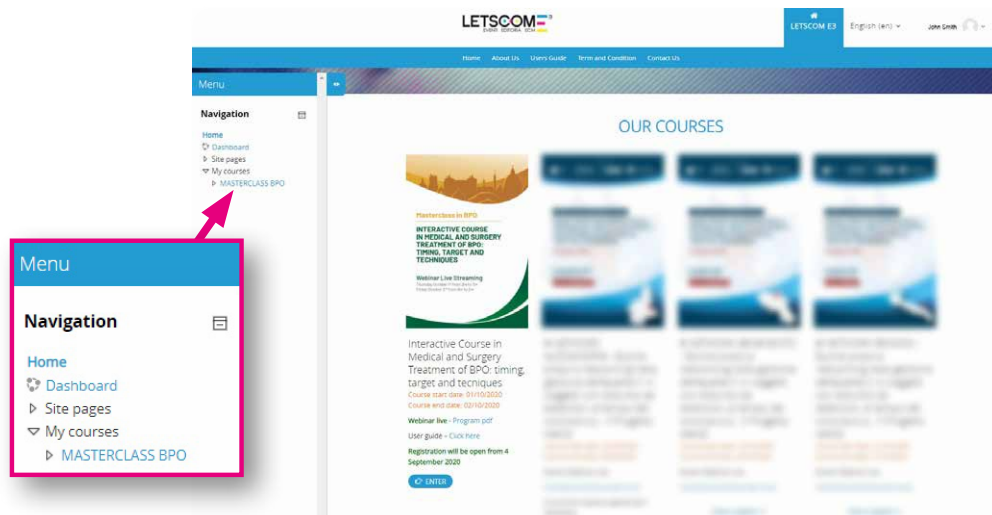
LETSCOM E3
EVENTI EDITORIA ECM

LETSCOM E3   English (en)   John Smith

Home   About Us   Users Guide   Term and Condition   Contact Us

Menu

Navigation

Home
Dashboard
Site pages
My courses
MASTERCLASS BPO

OUR COURSES

Masterclass in BPO

INTERACTIVE COURSE IN MEDICAL AND SURGERY TREATMENT OF BPO: TIMING, TARGET AND TECHNIQUES

Webinar Live Streaming

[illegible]

Interactive Course in Medical and Surgery Treatment of BPO: timing, target and tecniques

Course start date: 01/10/2020
Course end date: 02/10/2020

Webinar live - Program pdf

User guide - Click here

Registration will be open from 4 September 2020

ENTER

Menu

Navigation

Home
Dashboard
Site pages
My courses
MASTERCLASS BPO